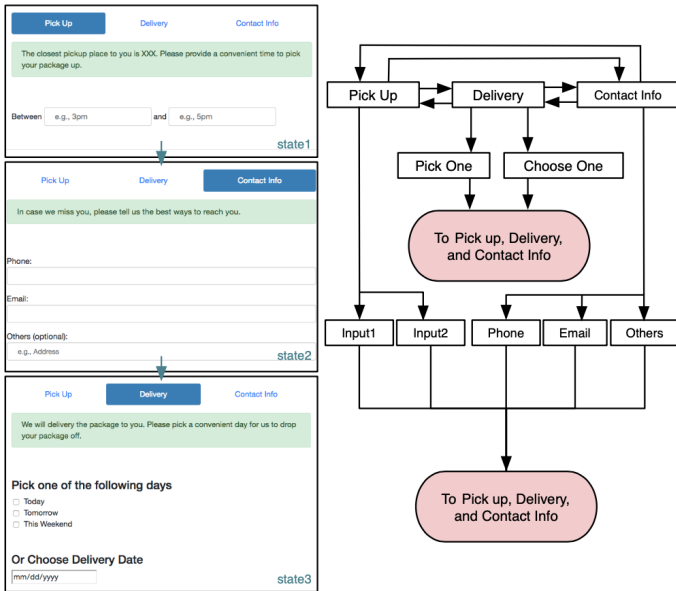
Pick Up
Delivery
Contact Info

The closest pickup place to you is XXX. Please provide a convenient time to pick your package up.

Between e.g., 3pm and e.g., 5pm

state1

Pick Up
Delivery
Contact Info

In case we miss you, please tell us the best ways to reach you.

Phone:

Email:

Others (optional):
e.g., Address

state2

Pick Up
Delivery
Contact Info

We will delivery the package to you. Please pick a convenient day for us to drop your package off.

Pick one of the following days
Today
Tomorrow
This Weekend

Or Choose Delivery Date
mm/dd/yyyy

state3

Pick Up
Delivery
Contact Info
Pick One
Choose One
To Pick up, Delivery, and Contact Info
Input1
Input2
Phone
Email
Others
To Pick up, Delivery, and Contact Info